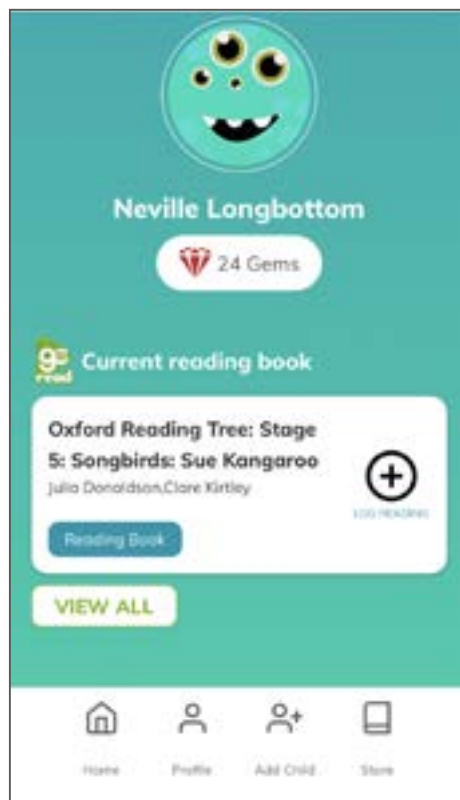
Neville Longbottom

24 Gems

go read Current reading book

Oxford Reading Tree: Stage 5: Songbirds: Sue Kangaroo

Julia Donaldson,Clare Kirtley

LOG READING

Reading Book

VIEW ALL

Home Profile Add Child Store